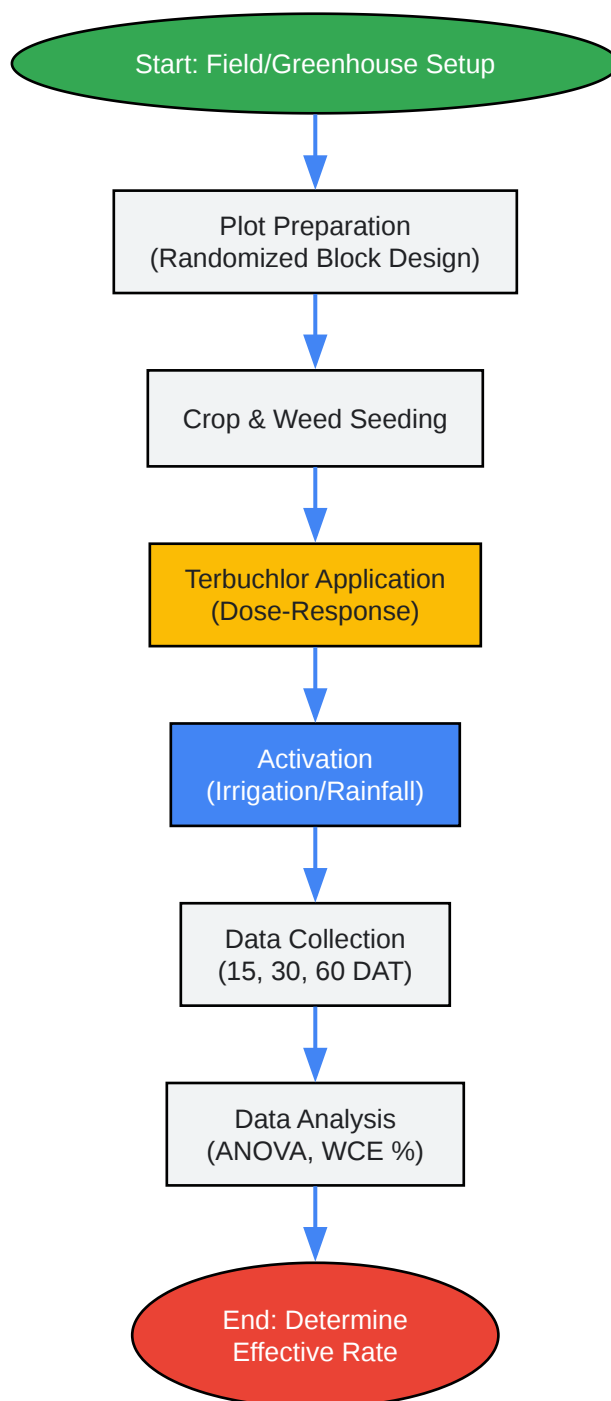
Start: Field/Greenhouse Setup

Plot Preparation
(Randomized Block Design)

Crop & Weed Seeding

Terbuchlor Application
(Dose-Response)

Activation
(Irrigation/Rainfall)

Data Collection
(15, 30, 60 DAT)

Data Analysis
(ANOVA, WCE %)

End: Determine
Effective Rate